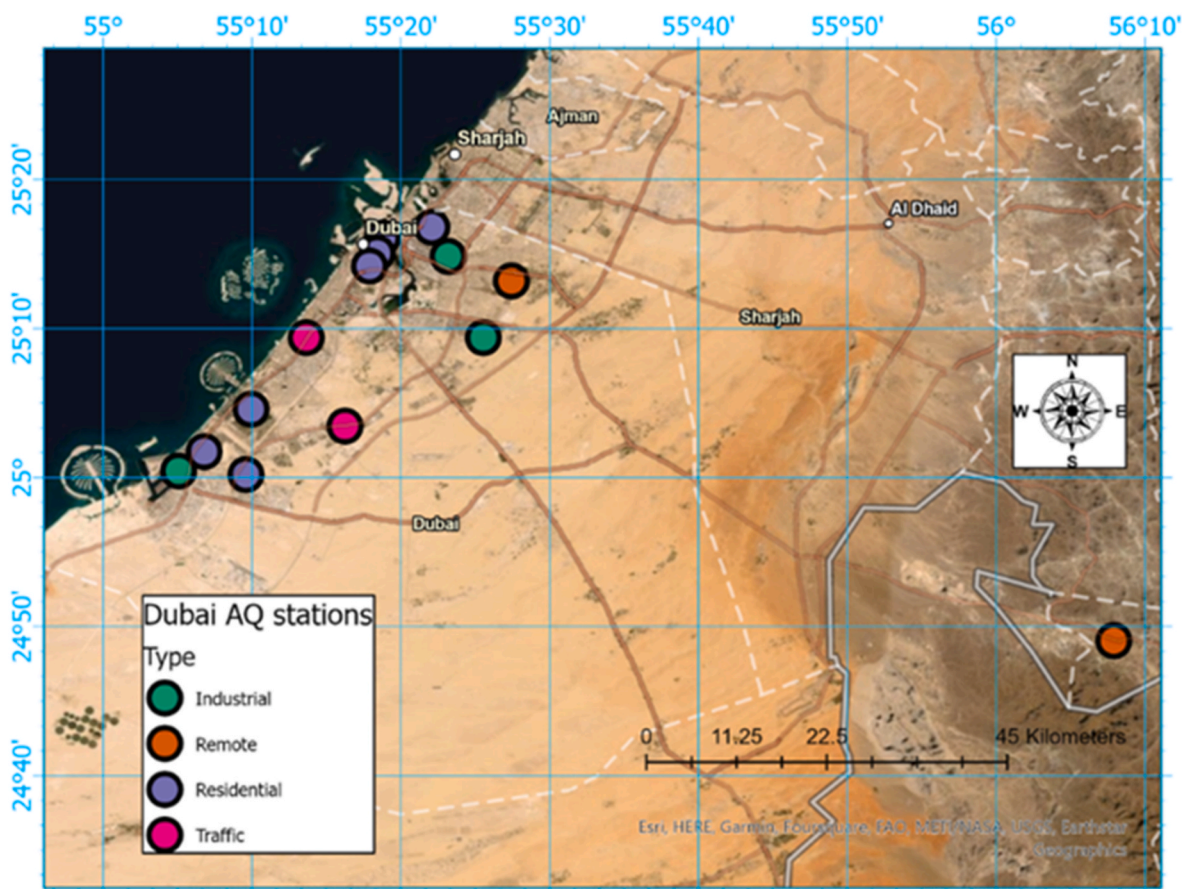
55° 55°10' 55°20' 55°30' 55°40' 55°50' 56° 56°10'

25°20'
25°10'
25°
24°50'
24°40'

Ajman
Sharjah
Dubai
Al Dhaid
Sharjah
Dubai

N
W
E
S

Dubai AQ stations
Type
Industrial
Remote
Residential
Traffic

0 11.25 22.5 45 Kilometers

Esri, HERE, Garmin, Foursquare, FAO, METI/NASA, USGS, Earthstar Geographics